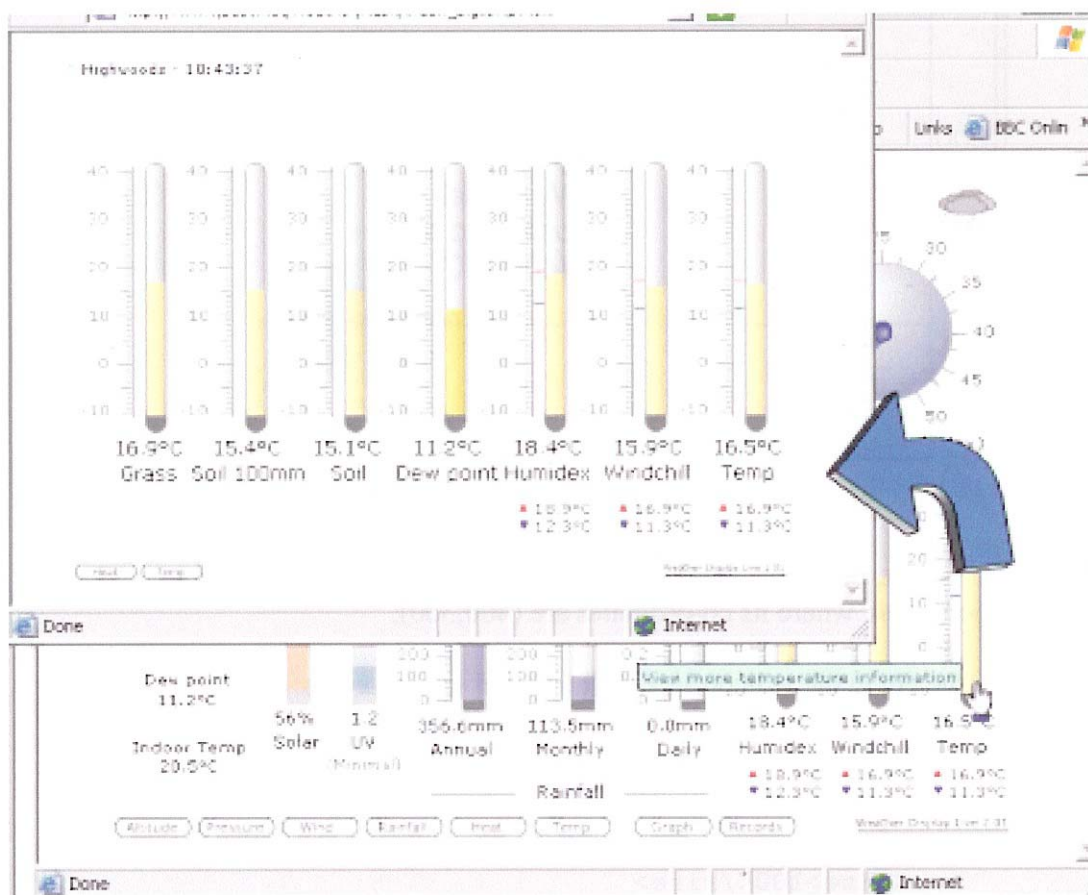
Highwoods - 10:43:37

40 30 20 10 0 -10

16.9°C Grass
15.4°C Soil 100mm
15.1°C Soil
11.2°C Dew point
18.4°C Humidex
15.9°C Windchill
16.5°C Temp

▲18.9°C ▼12.3°C
▲16.9°C ▼11.3°C
▲16.9°C ▼11.3°C

Heat Temp

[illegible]

Done

Internet

Links BBC Onlin

30 35 40 45 50

Dew point 11.2°C

Indoor Temp 20.5°C

56% Solar

1.2 UV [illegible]

356.6mm Annual

113.5mm Monthly

0.0mm Daily

Rainfall

View more temperature information

18.4°C Humidex
15.9°C Windchill
16.5°C Temp

▲18.9°C ▼12.3°C
▲16.9°C ▼11.3°C
▲16.9°C ▼11.3°C

Altitude Pressure Wind Rainfall Heat Temp Graph Records

Weather Display Live 1.31

Done

Internet